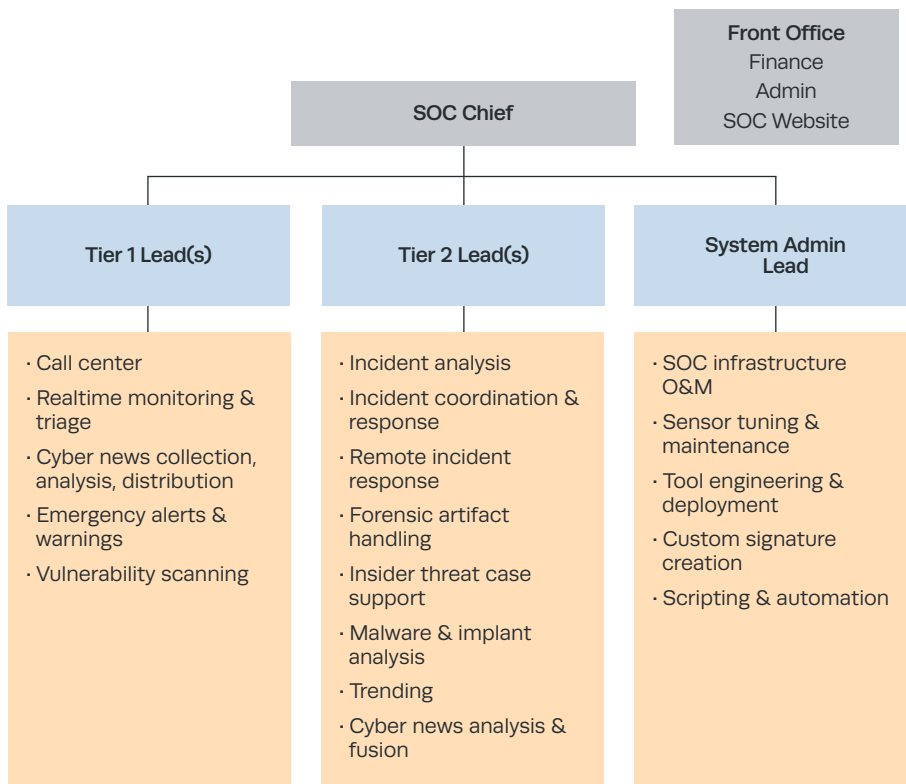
Front Office
Finance
Admin
SOC Website

SOC Chief

Tier 1 Lead(s)

· Call center
· Realtime monitoring & triage
· Cyber news collection, analysis, distribution
· Emergency alerts & warnings
· Vulnerability scanning

Tier 2 Lead(s)

· Incident analysis
· Incident coordination & response
· Remote incident response
· Forensic artifact handling
· Insider threat case support
· Malware & implant analysis
· Trending
· Cyber news analysis & fusion

System Admin Lead

· SOC infrastructure O&M
· Sensor tuning & maintenance
· Tool engineering & deployment
· Custom signature creation
· Scripting & automation